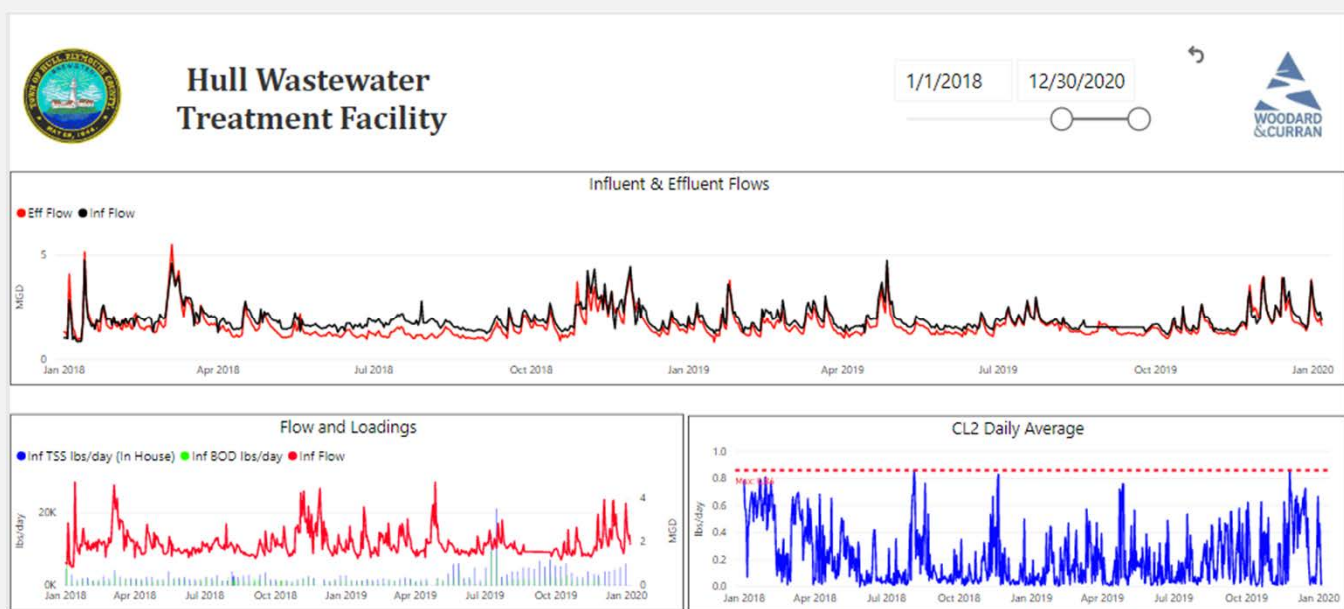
TOWN OF HULL PLYMOUTH COUNTY

Hull Wastewater Treatment Facility

1/1/2018

12/30/2020

WOODARD & CURRAN

Influent & Effluent Flows

Eff Flow Inf Flow

5

MGD

0

Jan 2018 Apr 2018 Jul 2018 Oct 2018 Jan 2019 Apr 2019 Jul 2019 Oct 2019 Jan 2020

Flow and Loadings

Inf TSS lbs/day (In House) Inf BOD lbs/day Inf Flow

20K

lbs/day

0K

4

2

0

MGD

Jan 2018 Apr 2018 Jul 2018 Oct 2018 Jan 2019 Apr 2019 Jul 2019 Oct 2019 Jan 2020

CL2 Daily Average

1.0

0.8

0.6

0.4

0.2

0.0

lbs/day

Max: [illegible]

Jan 2018 Apr 2018 Jul 2018 Oct 2018 Jan 2019 Apr 2019 Jul 2019 Oct 2019 Jan 2020